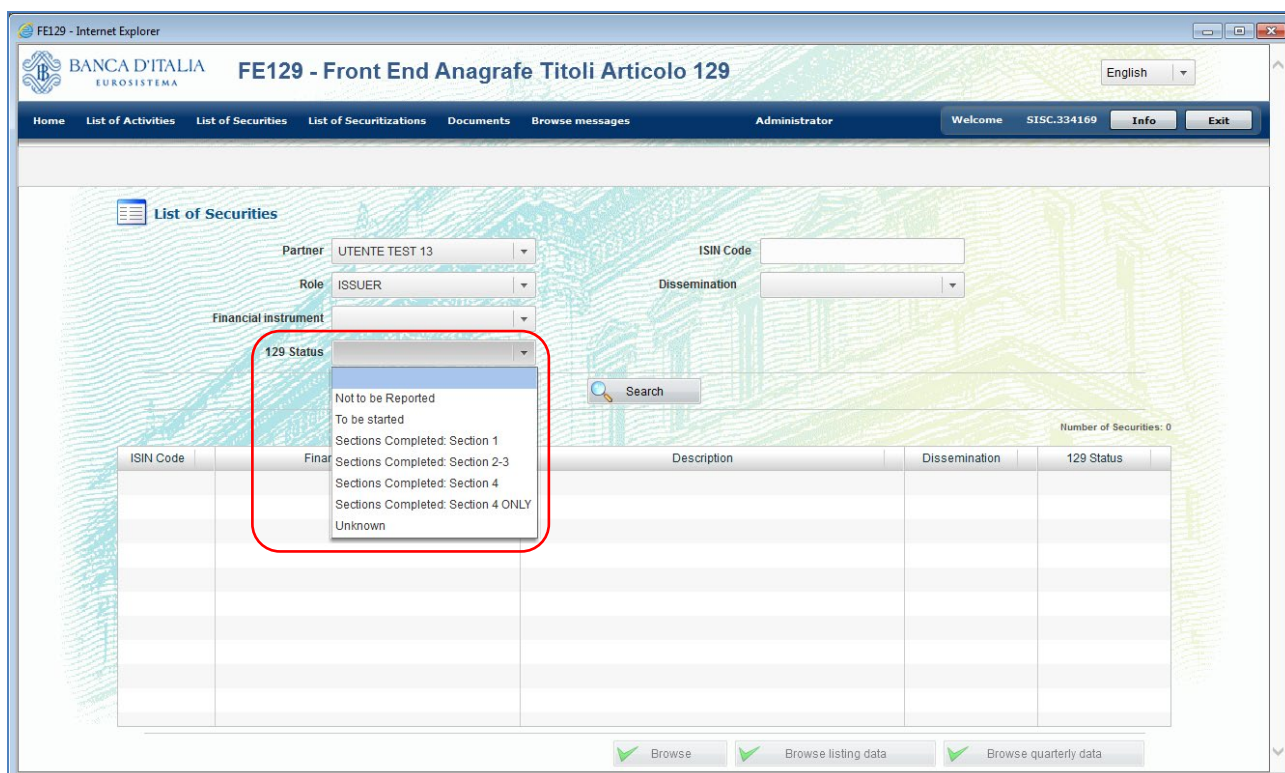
FE129 - Internet Explorer

BANCA D'ITALIA
EUROSISTEMA

FE129 - Front End Anagrafe Titoli Articolo 129

English

Home List of Activities List of Securities List of Securitizations Documents Browse messages Administrator Welcome SISC.334169 Info Exit

List of Securities

Partner UTENTE TEST 13
ISIN Code
Role ISSUER
Dissemination
Financial instrument
129 Status

Not to be Reported
To be started
Sections Completed: Section 1
Sections Completed: Section 2-3
Sections Completed: Section 4
Sections Completed: Section 4 ONLY
Unknown

Search

Number of Securities: 0

| ISIN Code | Finar | Description | Dissemination | 129 Status |
|---|---|---|---|---|

Browse Browse listing data Browse quarterly data